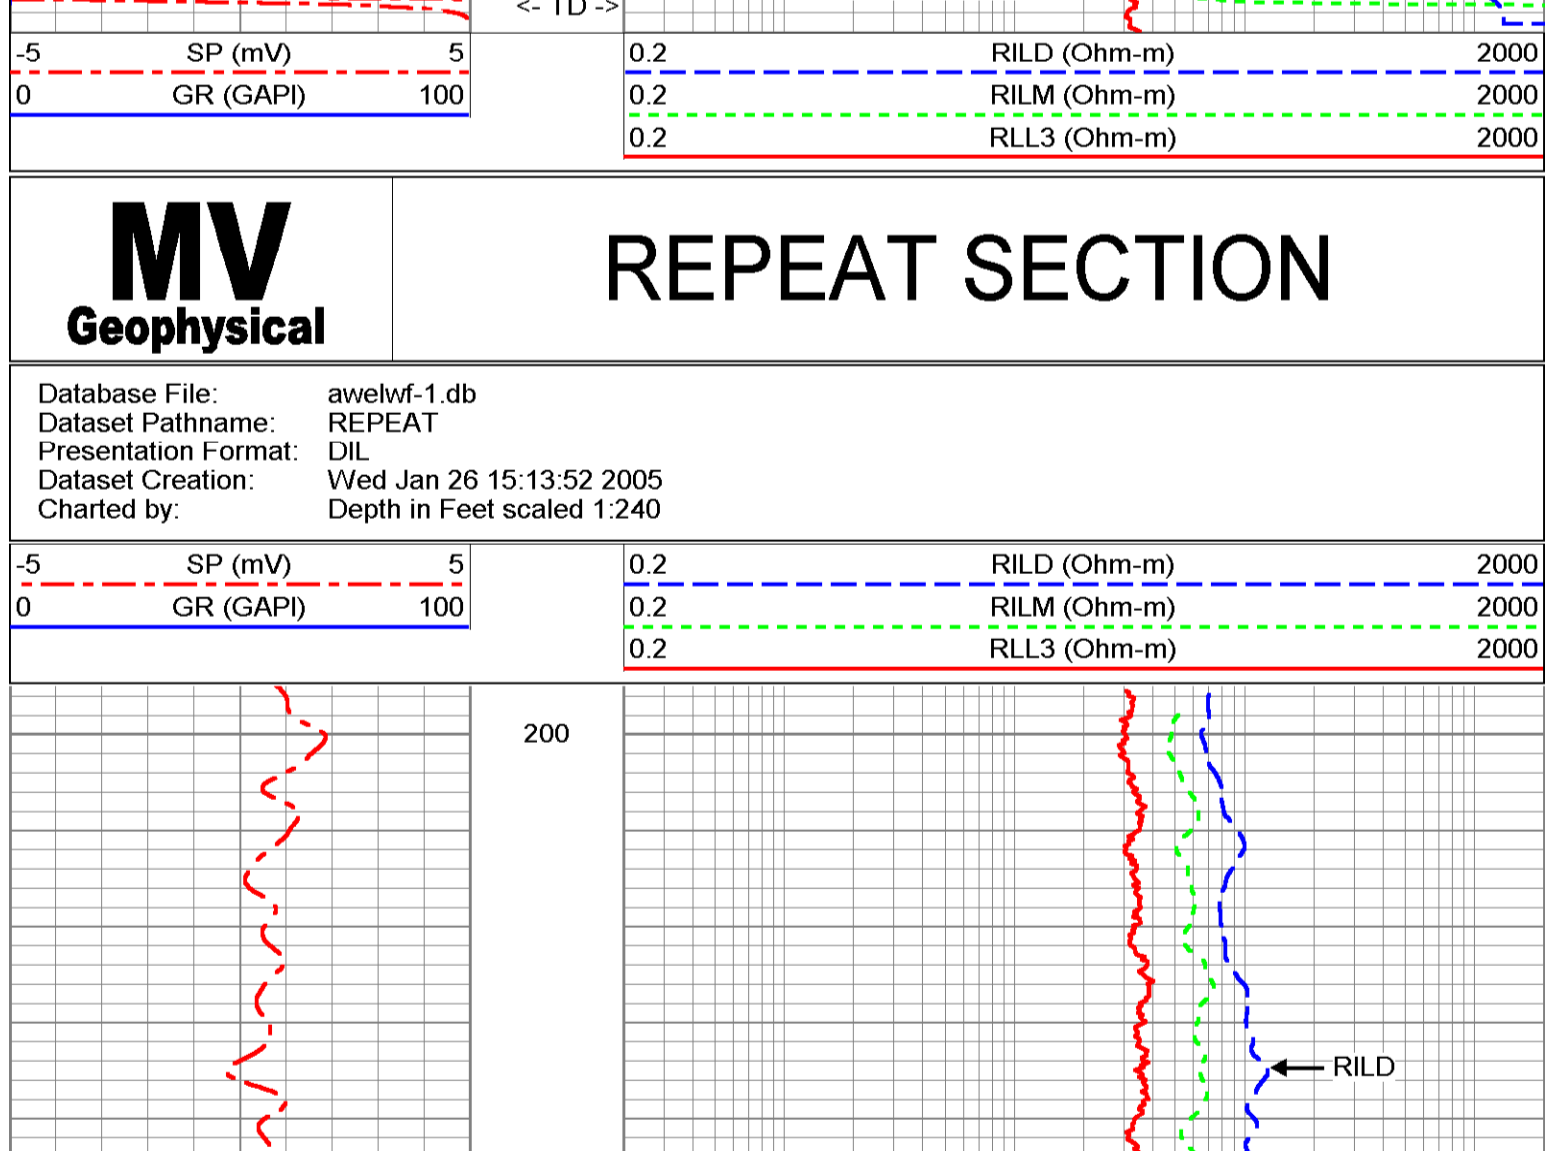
<- TD ->

| -5 | SP (mV) | 5 |
|---|---|---|
| 0 | GR (GAPI) | 100 |

| 0.2 | RILD (Ohm-m) | 2000 |
|---|---|---|
| 0.2 | RILM (Ohm-m) | 2000 |
| 0.2 | RLL3 (Ohm-m) | 2000 |

MV Geophysical

REPEAT SECTION

Database File: awelwf-1.db
Dataset Pathname: REPEAT
Presentation Format: DIL
Dataset Creation: Wed Jan 26 15:13:52 2005
Charted by: Depth in Feet scaled 1:240

| -5 | SP (mV) | 5 |
|---|---|---|
| 0 | GR (GAPI) | 100 |

| 0.2 | RILD (Ohm-m) | 2000 |
|---|---|---|
| 0.2 | RILM (Ohm-m) | 2000 |
| 0.2 | RLL3 (Ohm-m) | 2000 |

200

RILD